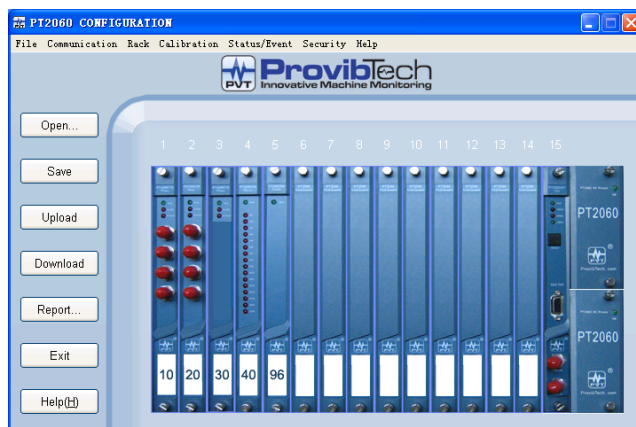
PT2060 CONFIGURATION

File Communication Rack Calibration Status/Event Security Help

PVT ProvibTech Innovative Machine Monitoring

Open...

Save

Upload

Download

Report...

Exit

Help(H)

1 2 3 4 5 6 7 8 9 10 11 12 13 14 15

10 20 30 40 96

PT2060

ProvibTech.com

PT2060

ProvibTech.com